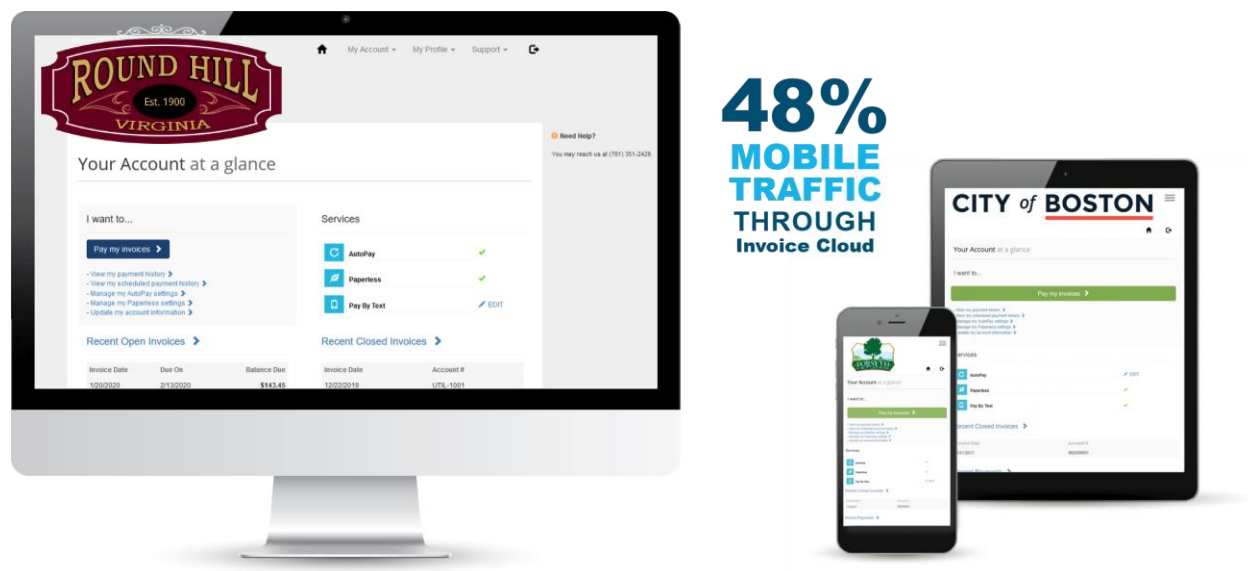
ROUND HILL
Est. 1900
VIRGINIA

My Account ▾ My Profile ▾ Support ▾

Need Help?
You may reach us at (781) 351-2428.

Your Account at a glance

I want to...

Pay my invoices ›

- View my payment history ›
- View my scheduled payment history ›
- Manage my AutoPay settings ›
- Manage my Paperless settings ›
- Update my account information ›

Services

AutoPay ✔
Paperless ✔
Pay By Text EDIT

Recent Open Invoices ›

| Invoice Date | Due On | Balance Due |
|---|---|---|
| 1/20/2020 | 2/13/2020 | $143.45 |

Recent Closed Invoices ›

| Invoice Date | Account # |
|---|---|
| 12/22/2019 | UTIL-1001 |

48%
MOBILE
TRAFFIC
THROUGH
Invoice Cloud

CITY of BOSTON

Your Account at a glance

I want to...

Pay my invoices ›

Services

AutoPay
Paperless
Pay By Text

Recent Closed Invoices ›

Your Account at a glance

I want to...

Pay my invoices

Services

Recent Closed Invoices ›

Recent Payments ›